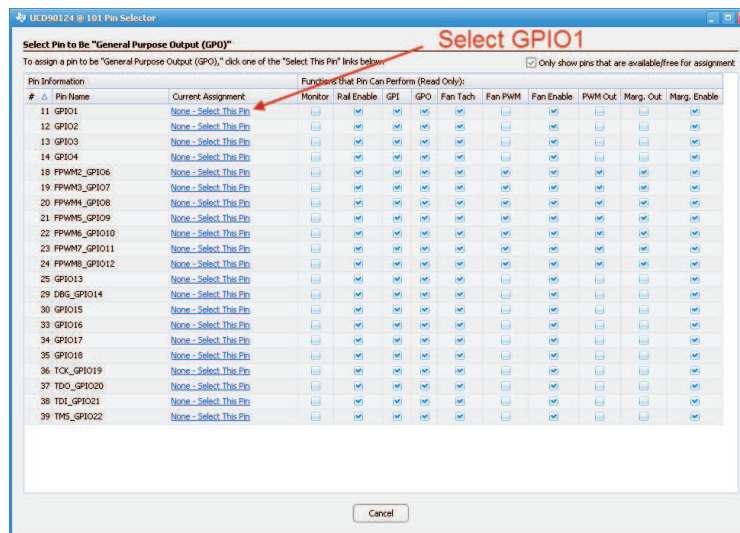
UCD90124 @ 101 Pin Selector

Select Pin to Be "General Purpose Output (GPO)"

Select GPIO1

To assign a pin to be "General Purpose Output (GPO)," click one of the "Select This Pin" links below.

Only show pins that are available/free for assignment

Pin Information

Functions that Pin Can Perform (Read Only):

| # | Pin Name | Current Assignment | Monitor | Rail Enable | GPI | GPO | Fan Tach | Fan PWM | Fan Enable | PWM Out | Marg. Out | Marg. Enable |
|---|---|---|---|---|---|---|---|---|---|---|---|---|
| 11 | GPIO1 | None - Select This Pin | | | | | | | | | | |
| 12 | GPIO2 | None - Select This Pin | | | | | | | | | | |
| 13 | GPIO3 | None - Select This Pin | | | | | | | | | | |
| 14 | GPIO4 | None - Select This Pin | | | | | | | | | | |
| 18 | FPWM2_GPIO6 | None - Select This Pin | | | | | | | | | | |
| 19 | FPWM3_GPIO7 | None - Select This Pin | | | | | | | | | | |
| 20 | FPWM4_GPIO8 | None - Select This Pin | | | | | | | | | | |
| 21 | FPWM5_GPIO9 | None - Select This Pin | | | | | | | | | | |
| 22 | FPWM6_GPIO10 | None - Select This Pin | | | | | | | | | | |
| 23 | FPWM7_GPIO11 | None - Select This Pin | | | | | | | | | | |
| 24 | FPWM8_GPIO12 | None - Select This Pin | | | | | | | | | | |
| 25 | GPIO13 | None - Select This Pin | | | | | | | | | | |
| 29 | DBG_GPIO14 | None - Select This Pin | | | | | | | | | | |
| 30 | GPIO15 | None - Select This Pin | | | | | | | | | | |
| 33 | GPIO16 | None - Select This Pin | | | | | | | | | | |
| 34 | GPIO17 | None - Select This Pin | | | | | | | | | | |
| 35 | GPIO18 | None - Select This Pin | | | | | | | | | | |
| 36 | TCK_GPIO19 | None - Select This Pin | | | | | | | | | | |
| 37 | TDO_GPIO20 | None - Select This Pin | | | | | | | | | | |
| 38 | TDI_GPIO21 | None - Select This Pin | | | | | | | | | | |
| 39 | TMS_GPIO22 | None - Select This Pin | | | | | | | | | | |

Cancel